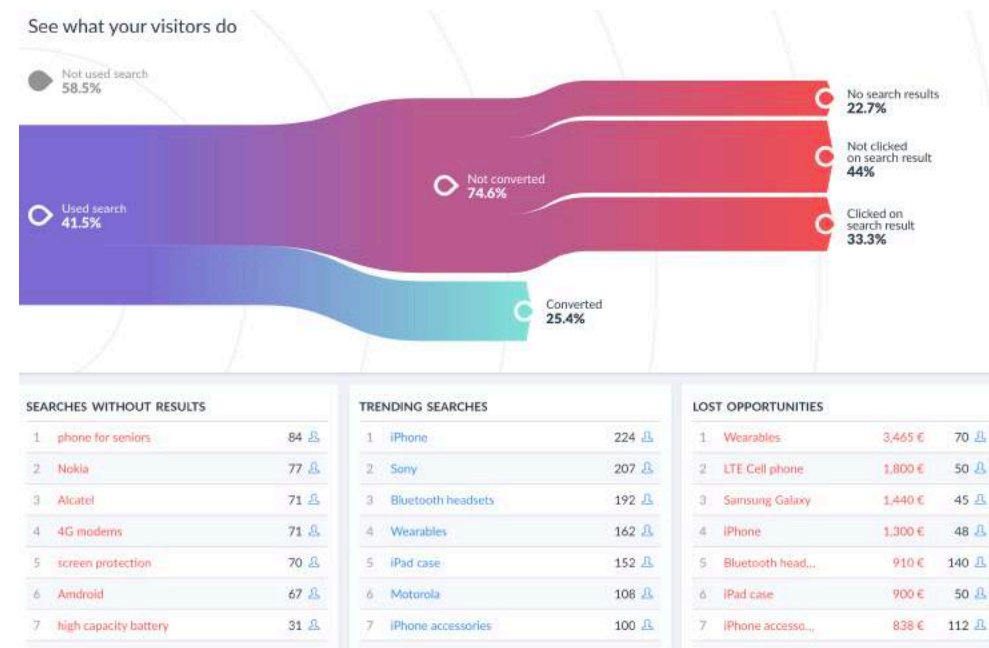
See what your visitors do

Not used search
58.5%

Used search
41.5%

Not converted
74.6%

No search results
22.7%

Not clicked on search result
44%

Clicked on search result
33.3%

Converted
25.4%

SEARCHES WITHOUT RESULTS

| | | |
|---|---|---|
| 1 | phone for seniors | 84 |
| 2 | Nokia | 77 |
| 3 | Alcatel | 71 |
| 4 | 4G modems | 71 |
| 5 | screen protection | 70 |
| 6 | Amdroid | 67 |
| 7 | high capacity battery | 31 |

TRENDING SEARCHES

| | | |
|---|---|---|
| 1 | iPhone | 224 |
| 2 | Sony | 207 |
| 3 | Bluetooth headsets | 192 |
| 4 | Wearables | 162 |
| 5 | iPad case | 152 |
| 6 | Motorola | 108 |
| 7 | iPhone accessories | 100 |

LOST OPPORTUNITIES

| | | | |
|---|---|---|---|
| 1 | Wearables | 3,465 € | 70 |
| 2 | LTE Cell phone | 1,800 € | 50 |
| 3 | Samsung Galaxy | 1,440 € | 45 |
| 4 | iPhone | 1,300 € | 48 |
| 5 | Bluetooth head... | 910 € | 140 |
| 6 | iPad case | 900 € | 50 |
| 7 | iPhone accesso... | 838 € | 112 |